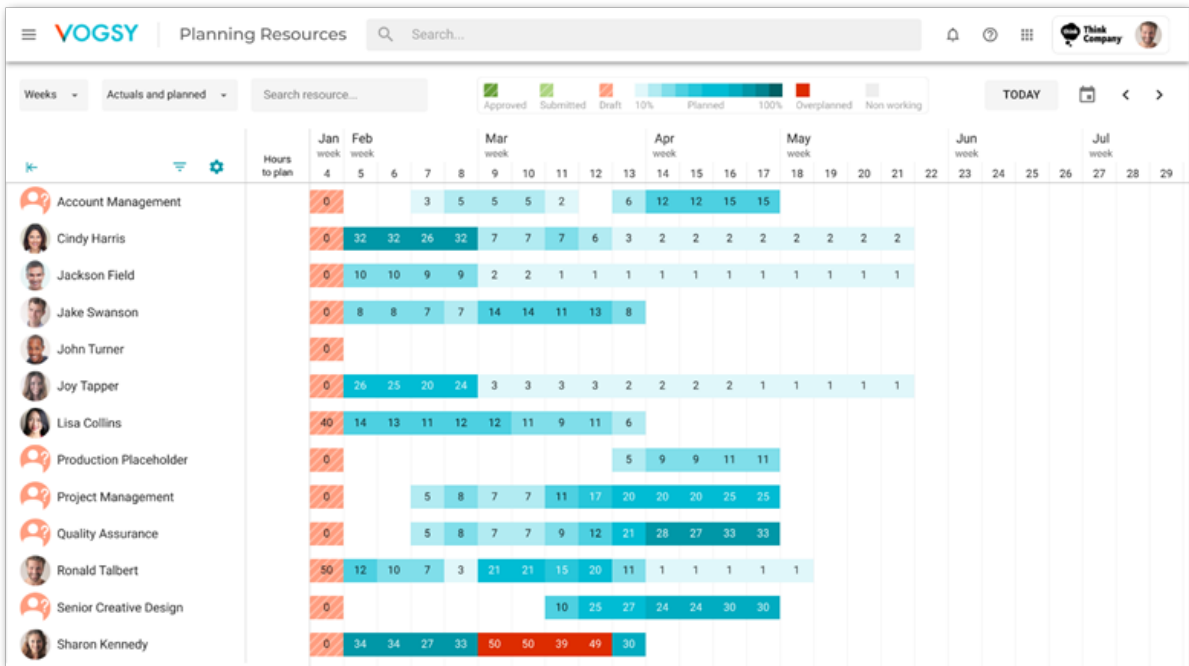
VOGSY Planning Resources Search...

Think Company

Weeks Actuals and planned Search resource...

Approved Submitted Draft 10% Planned 100% Overplanned Non working

TODAY

Hours to plan

| | Jan week 4 | Feb week 5 | 6 | 7 | 8 | Mar week 9 | 10 | 11 | 12 | 13 | Apr week 14 | 15 | 16 | 17 | May week 18 | 19 | 20 | 21 | 22 | Jun week 23 | 24 | 25 | 26 | Jul week 27 | 28 | 29 |
|---|---|---|---|---|---|---|---|---|---|---|---|---|---|---|---|---|---|---|---|---|---|---|---|---|---|---|
| Account Management | 0 | | | 3 | 5 | 5 | 5 | 2 | | 6 | 12 | 12 | 15 | 15 | | | | | | | | | | | | |
| Cindy Harris | 0 | 32 | 32 | 26 | 32 | 7 | 7 | 7 | 6 | 3 | 2 | 2 | 2 | 2 | 2 | 2 | 2 | 2 | | | | | | | | |
| Jackson Field | 0 | 10 | 10 | 9 | 9 | 2 | 2 | 1 | 1 | 1 | 1 | 1 | 1 | 1 | 1 | 1 | 1 | 1 | | | | | | | | |
| Jake Swanson | 0 | 8 | 8 | 7 | 7 | 14 | 14 | 11 | 13 | 8 | | | | | | | | | | | | | | | | |
| John Turner | 0 | | | | | | | | | | | | | | | | | | | | | | | | | |
| Joy Tapper | 0 | 26 | 25 | 20 | 24 | 3 | 3 | 3 | 3 | 2 | 2 | 2 | 2 | 1 | 1 | 1 | 1 | 1 | | | | | | | | |
| Lisa Collins | 40 | 14 | 13 | 11 | 12 | 12 | 11 | 9 | 11 | 6 | | | | | | | | | | | | | | | | |
| Production Placeholder | 0 | | | | | | | | | 5 | 9 | 9 | 11 | 11 | | | | | | | | | | | | |
| Project Management | 0 | | | 5 | 8 | 7 | 7 | 11 | 17 | 20 | 20 | 20 | 25 | 25 | | | | | | | | | | | | |
| Quality Assurance | 0 | | | 5 | 8 | 7 | 7 | 9 | 12 | 21 | 28 | 27 | 33 | 33 | | | | | | | | | | | | |
| Ronald Talbert | 50 | 12 | 10 | 7 | 3 | 21 | 21 | 15 | 20 | 11 | 1 | 1 | 1 | 1 | 1 | | | | | | | | | | | |
| Senior Creative Design | 0 | | | | | | | 10 | 25 | 27 | 24 | 24 | 30 | 30 | | | | | | | | | | | | |
| Sharon Kennedy | 0 | 34 | 34 | 27 | 33 | 50 | 50 | 39 | 49 | 30 | | | | | | | | | | | | | | | | |